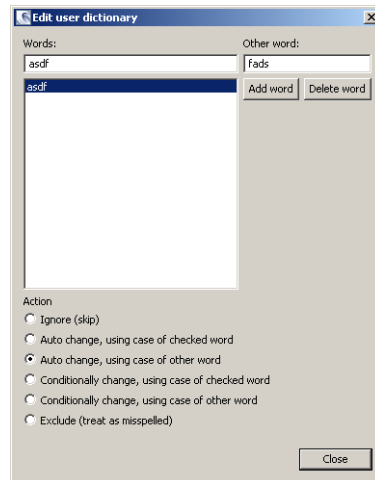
Edit user dictionary

Words:

asdf

asdf

Other word:

fads

Add word

Delete word

Action

Ignore (skip)

Auto change, using case of checked word

Auto change, using case of other word

Conditionally change, using case of checked word

Conditionally change, using case of other word

Exclude (treat as misspelled)

Close